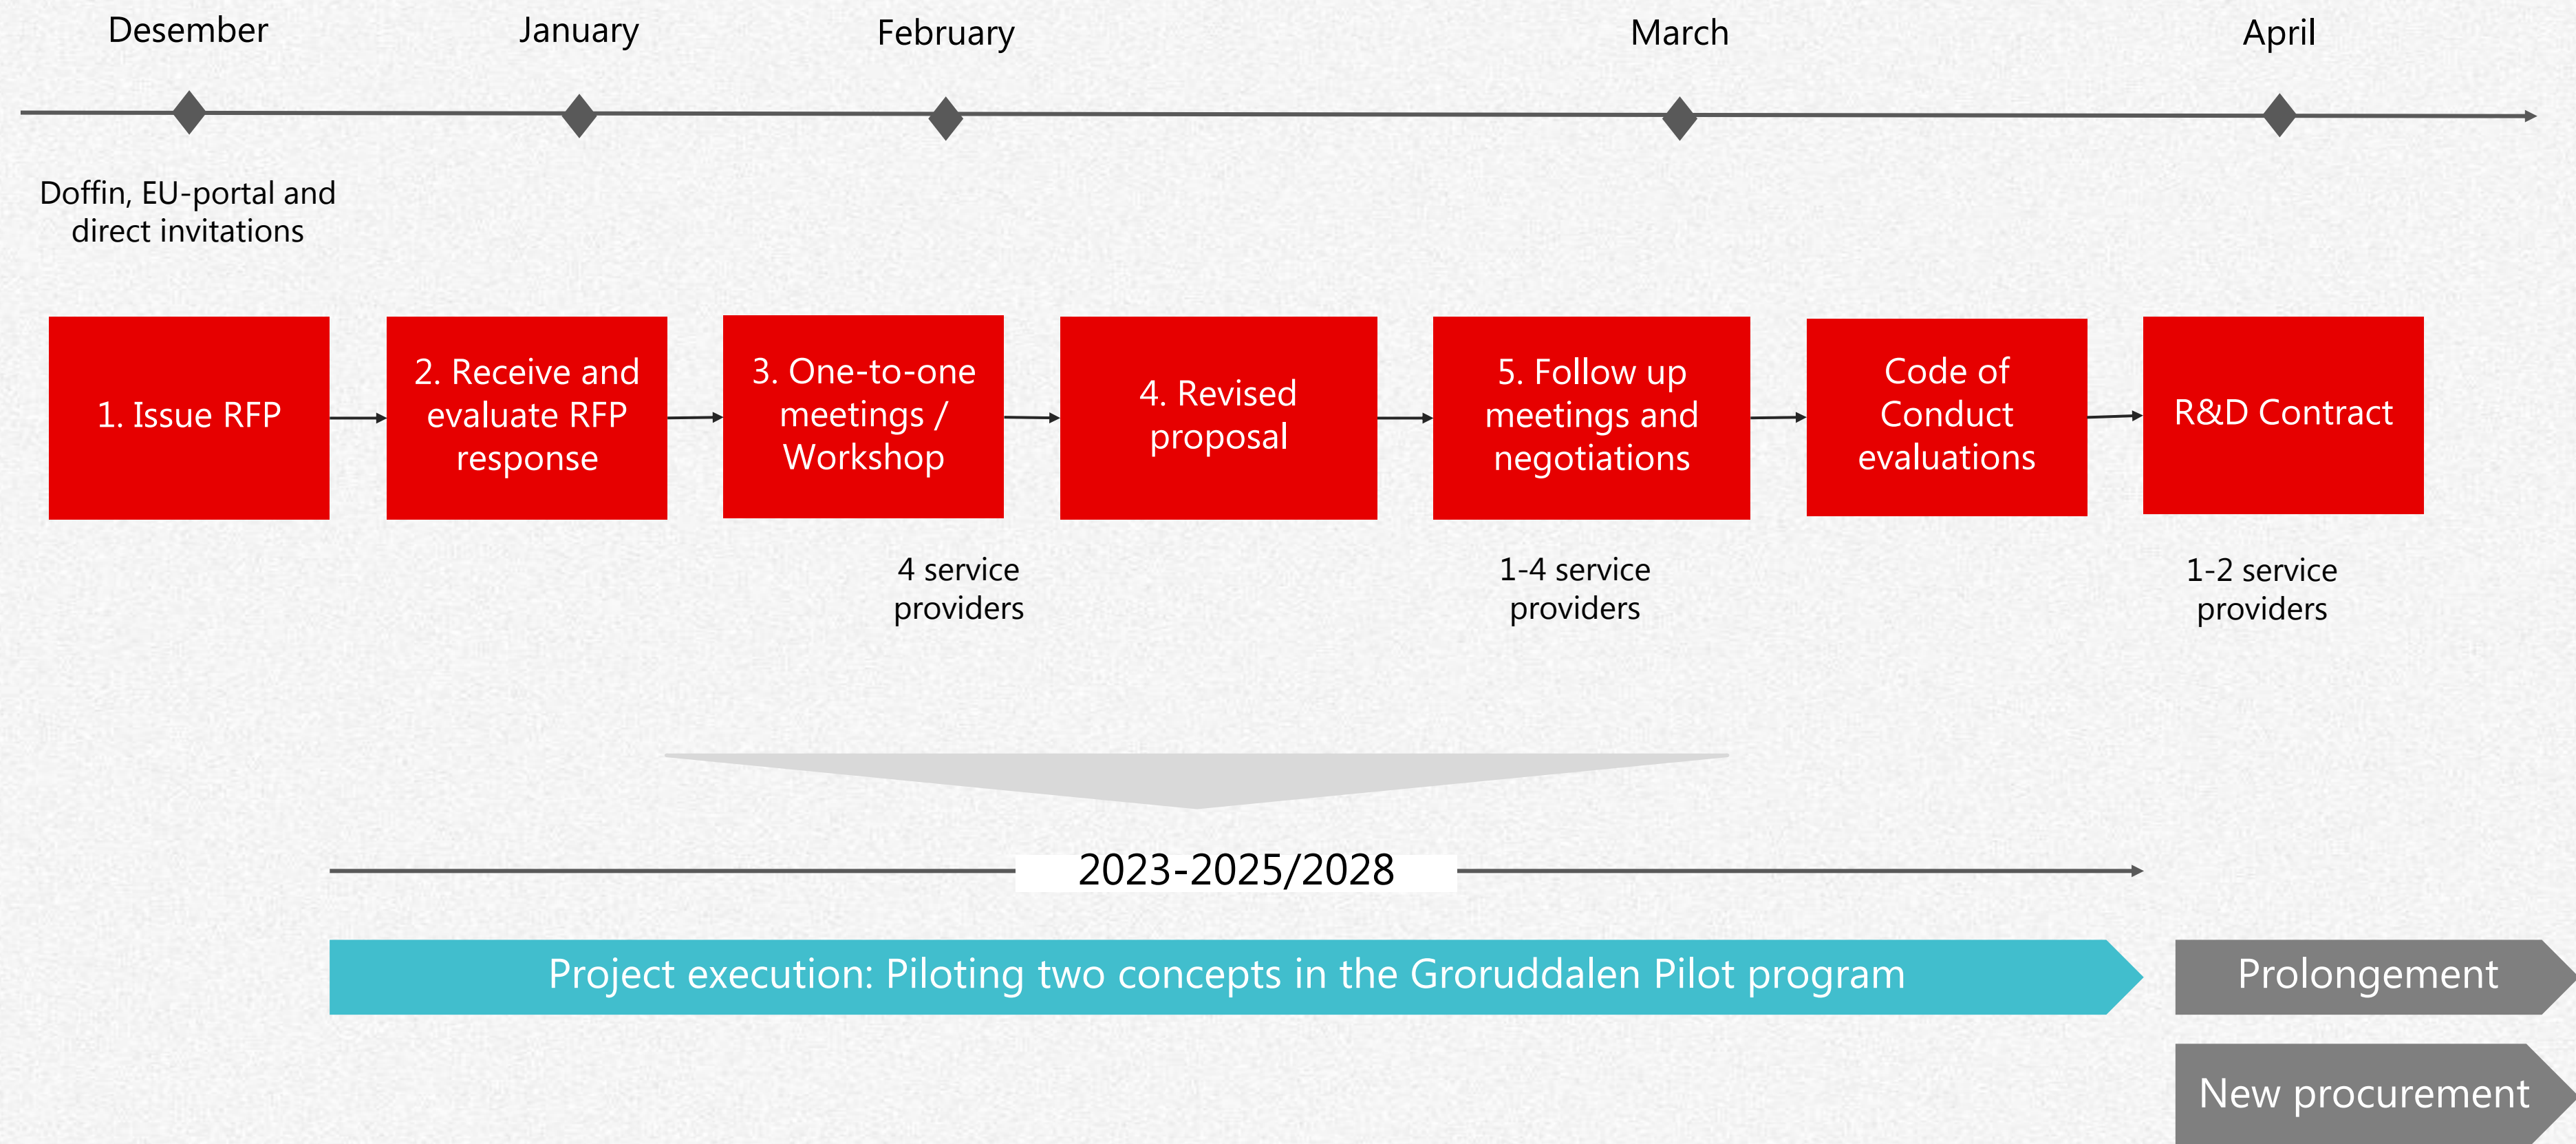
Desember

January

February

March

April

Doffin, EU-portal and direct invitations

1. Issue RFP

2. Receive and evaluate RFP response

3. One-to-one meetings / Workshop

4. Revised proposal

5. Follow up meetings and negotiations

Code of Conduct evaluations

R&D Contract

4 service providers

1-4 service providers

1-2 service providers

2023-2025/2028

Project execution: Piloting two concepts in the Groruddalen Pilot program

Prolongement

New procurement